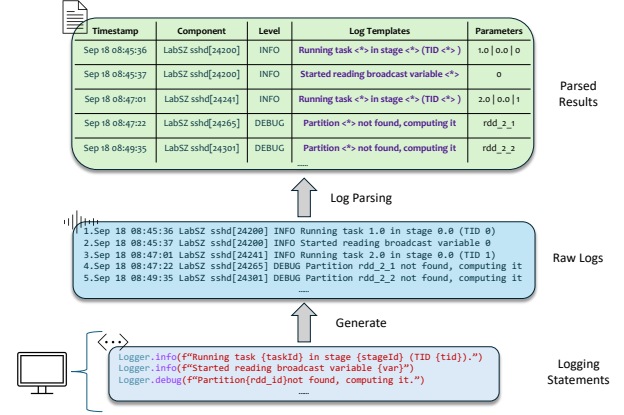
| Timestamp | Component | Level | Log Templates | Parameters |
|---|---|---|---|---|
| Sep 18 08:45:36 | LabSZ sshd[24200] | INFO | Running task <*> in stage <*> (TID <*> ) | 1.0 \| 0.0 \| 0 |
| Sep 18 08:45:37 | LabSZ sshd[24200] | INFO | Started reading broadcast variable <*> | 0 |
| Sep 18 08:47:01 | LabSZ sshd[24241] | INFO | Running task <*> in stage <*> (TID <*> ) | 2.0 \| 0.0 \| 1 |
| Sep 18 08:47:22 | LabSZ sshd[24265] | DEBUG | Partition <*> not found, computing it | rdd_2_1 |
| Sep 18 08:49:35 | LabSZ sshd[24301] | DEBUG | Partition <*> not found, computing it | rdd_2_2 |

.....

Parsed Results

Log Parsing

1.Sep 18 08:45:36 LabSZ sshd[24200] INFO Running task 1.0 in stage 0.0 (TID 0)
2.Sep 18 08:45:37 LabSZ sshd[24200] INFO Started reading broadcast variable 0
3.Sep 18 08:47:01 LabSZ sshd[24241] INFO Running task 2.0 in stage 0.0 (TID 1)
4.Sep 18 08:47:22 LabSZ sshd[24265] DEBUG Partition rdd_2_1 not found, computing it
5.Sep 18 08:49:35 LabSZ sshd[24301] DEBUG Partition rdd_2_2 not found, computing it
.....

Raw Logs

Generate

Logger.info(f"Running task {taskId} in stage {stageId} (TID {tid}).")
Logger.info(f"Started reading broadcast variable {var}")
Logger.debug(f"Partition{rdd_id}not found, computing it.")
.....

Logging Statements